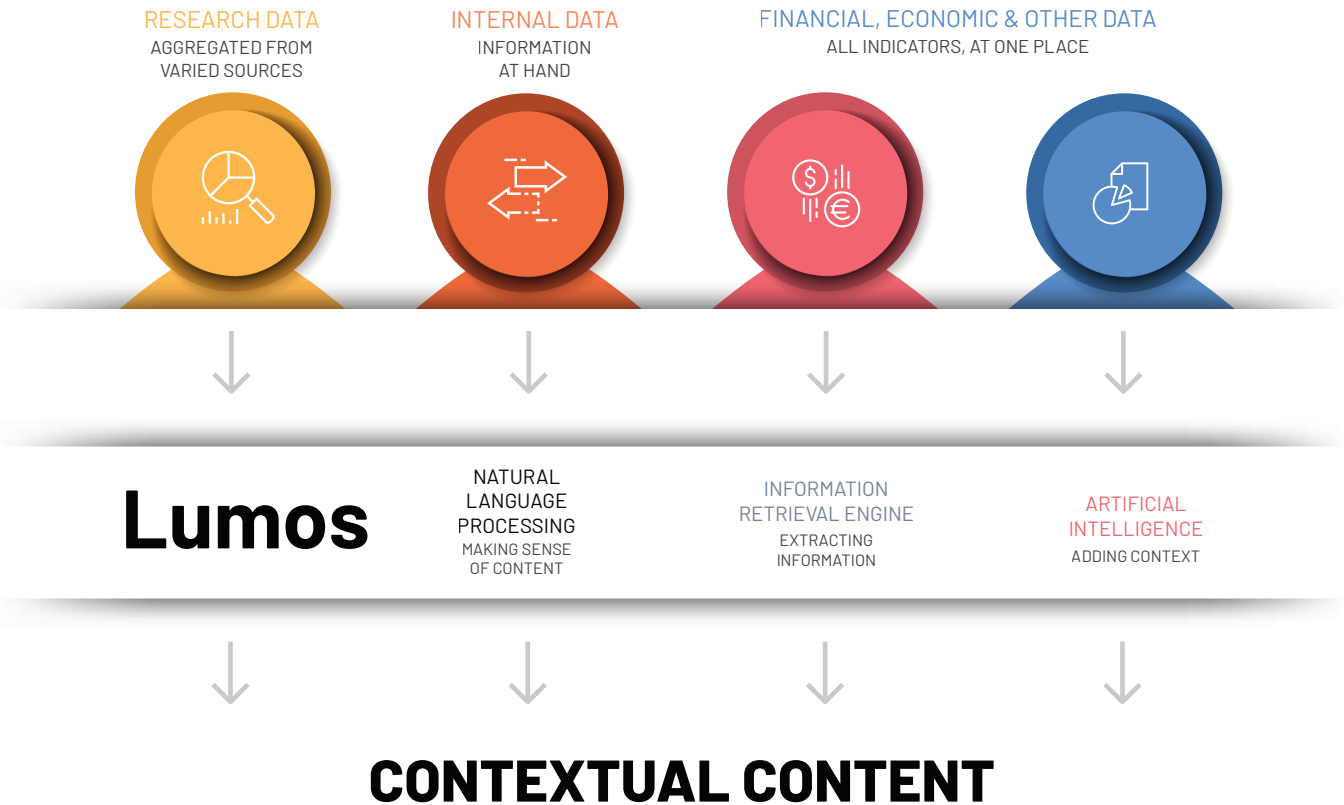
RESEARCH DATA
AGGREGATED FROM VARIED SOURCES

INTERNAL DATA
INFORMATION AT HAND

FINANCIAL, ECONOMIC & OTHER DATA
ALL INDICATORS, AT ONE PLACE

Lumos

NATURAL LANGUAGE PROCESSING
MAKING SENSE OF CONTENT

INFORMATION RETRIEVAL ENGINE
EXTRACTING INFORMATION

ARTIFICIAL INTELLIGENCE
ADDING CONTEXT

CONTEXTUAL CONTENT